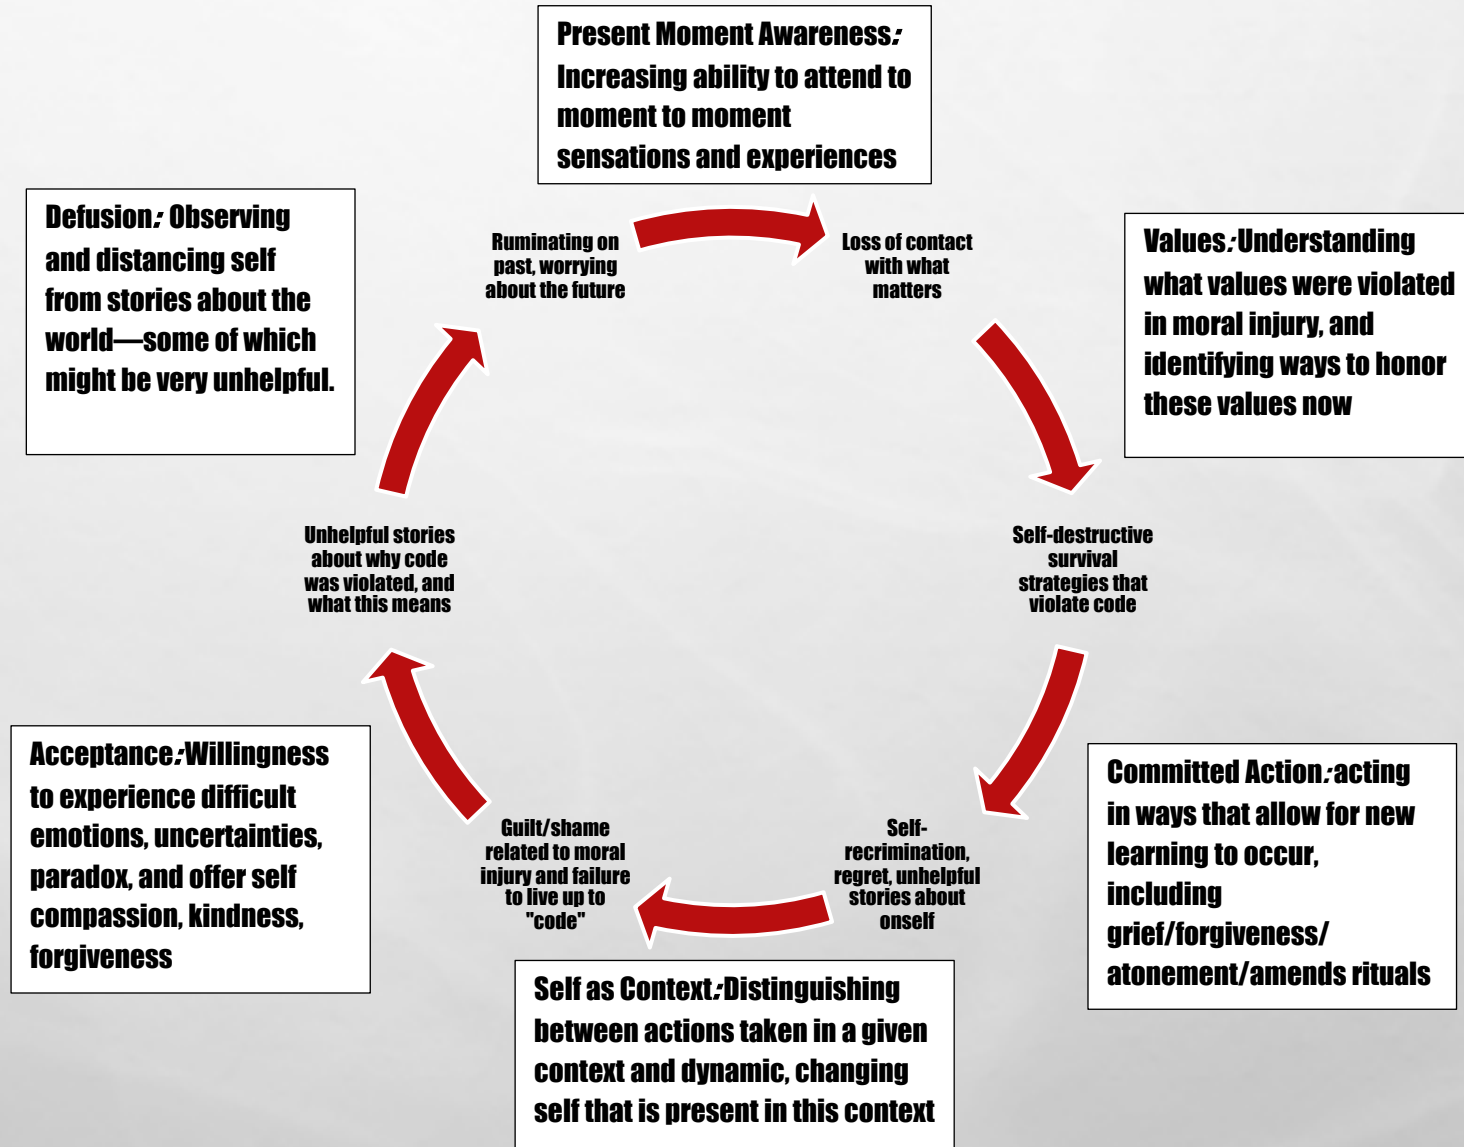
Present Moment Awareness: Increasing ability to attend to moment to moment sensations and experiences

Defusion: Observing and distancing self from stories about the world—some of which might be very unhelpful.

Ruminating on past, worrying about the future

Loss of contact with what matters

Values: Understanding what values were violated in moral injury, and identifying ways to honor these values now

Unhelpful stories about why code was violated, and what this means

Self-destructive survival strategies that violate code

Acceptance: Willingness to experience difficult emotions, uncertainties, paradox, and offer self compassion, kindness, forgiveness

Guilt/shame related to moral injury and failure to live up to "code"

Self-recrimination, regret, unhelpful stories about onself

Committed Action: acting in ways that allow for new learning to occur, including grief/forgiveness/ atonement/amends rituals

Self as Context: Distinguishing between actions taken in a given context and dynamic, changing self that is present in this context